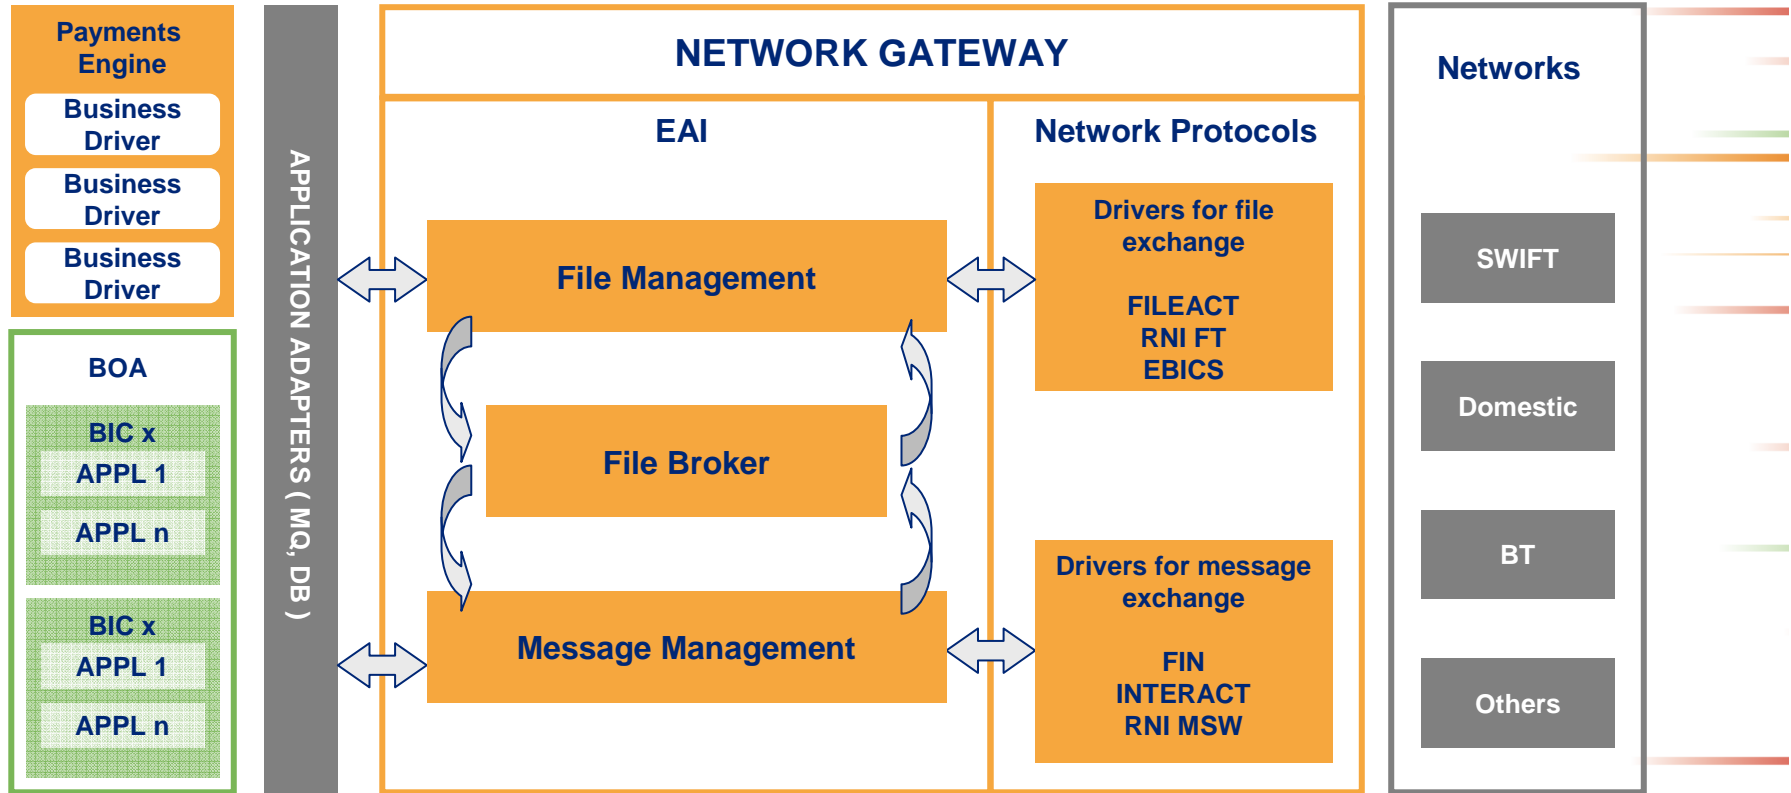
Payments Engine

Business Driver

Business Driver

Business Driver

BOA

BIC x

APPL 1

APPL n

BIC x

APPL 1

APPL n

APPLICATION ADAPTERS ( MQ, DB )

NETWORK GATEWAY

EAI

Network Protocols

File Management

File Broker

Message Management

Drivers for file exchange

FILEACT
RNI FT
EBICS

Drivers for message exchange

FIN
INTERACT
RNI MSW

Networks

SWIFT

Domestic

BT

Others